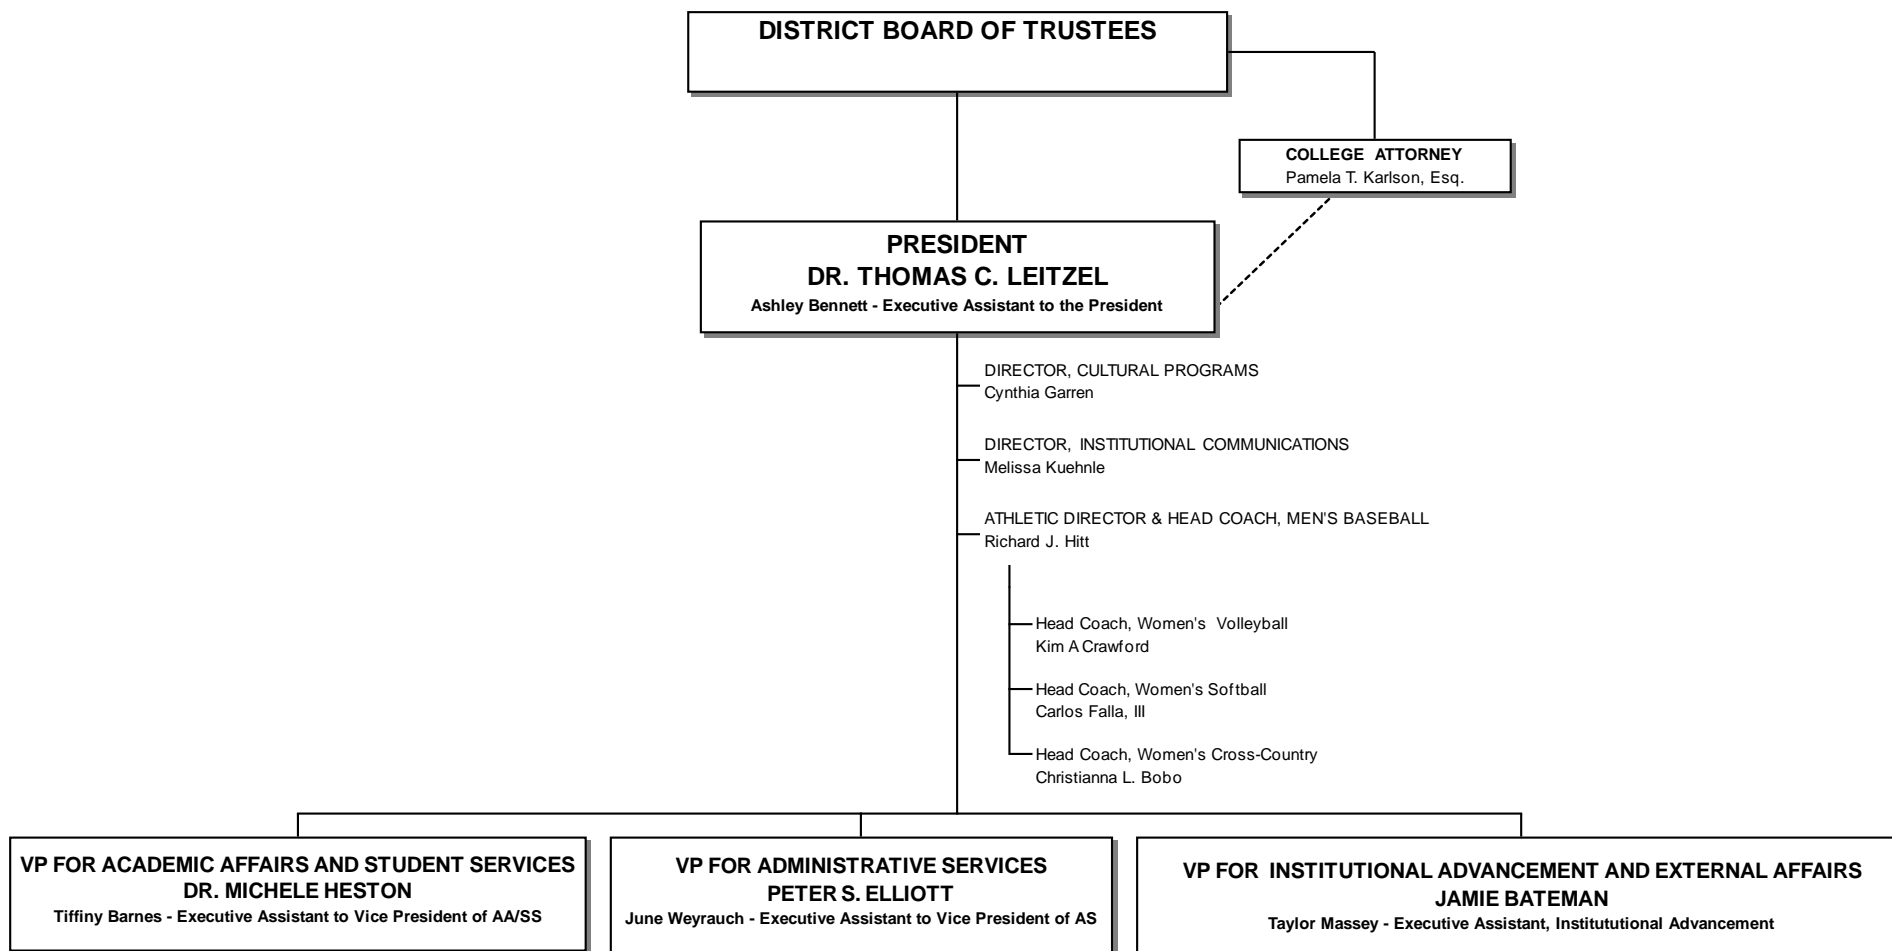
DISTRICT BOARD OF TRUSTEES

COLLEGE ATTORNEY
Pamela T. Karlson, Esq.

PRESIDENT
DR. THOMAS C. LEITZEL
Ashley Bennett - Executive Assistant to the President

DIRECTOR, CULTURAL PROGRAMS
Cynthia Garren

DIRECTOR, INSTITUTIONAL COMMUNICATIONS
Melissa Kuehnle

ATHLETIC DIRECTOR & HEAD COACH, MEN'S BASEBALL
Richard J. Hitt

Head Coach, Women's Volleyball
Kim A Crawford

Head Coach, Women's Softball
Carlos Falla, III

Head Coach, Women's Cross-Country
Christianna L. Bobo

VP FOR ACADEMIC AFFAIRS AND STUDENT SERVICES
DR. MICHELE HESTON
Tiffiny Barnes - Executive Assistant to Vice President of AA/SS

VP FOR ADMINISTRATIVE SERVICES
PETER S. ELLIOTT
June Weyrauch - Executive Assistant to Vice President of AS

VP FOR INSTITUTIONAL ADVANCEMENT AND EXTERNAL AFFAIRS
JAMIE BATEMAN
Taylor Massey - Executive Assistant, Institututional Advancement